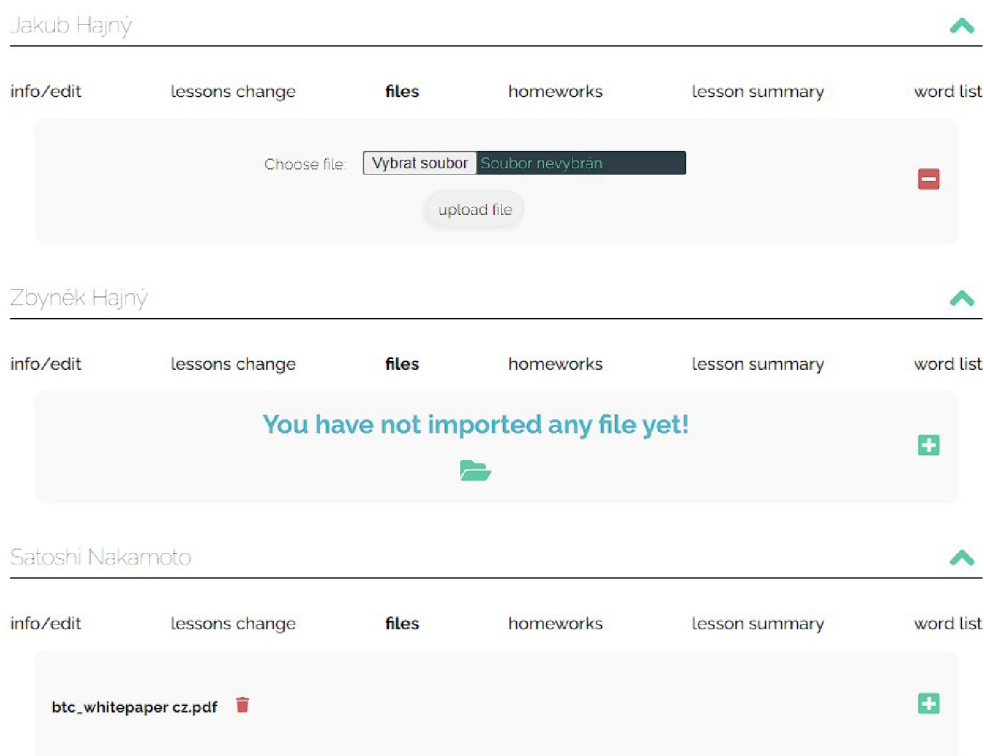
Jakub Hajný

info/edit lessons change files homeworks lesson summary word list

Choose file: Vybrat soubor Soubor nevybrán

upload file

Zbyněk Hajný

info/edit lessons change files homeworks lesson summary word list

You have not imported any file yet!

Satoshi Nakamoto

info/edit lessons change files homeworks lesson summary word list

btc_whitepaper cz.pdf